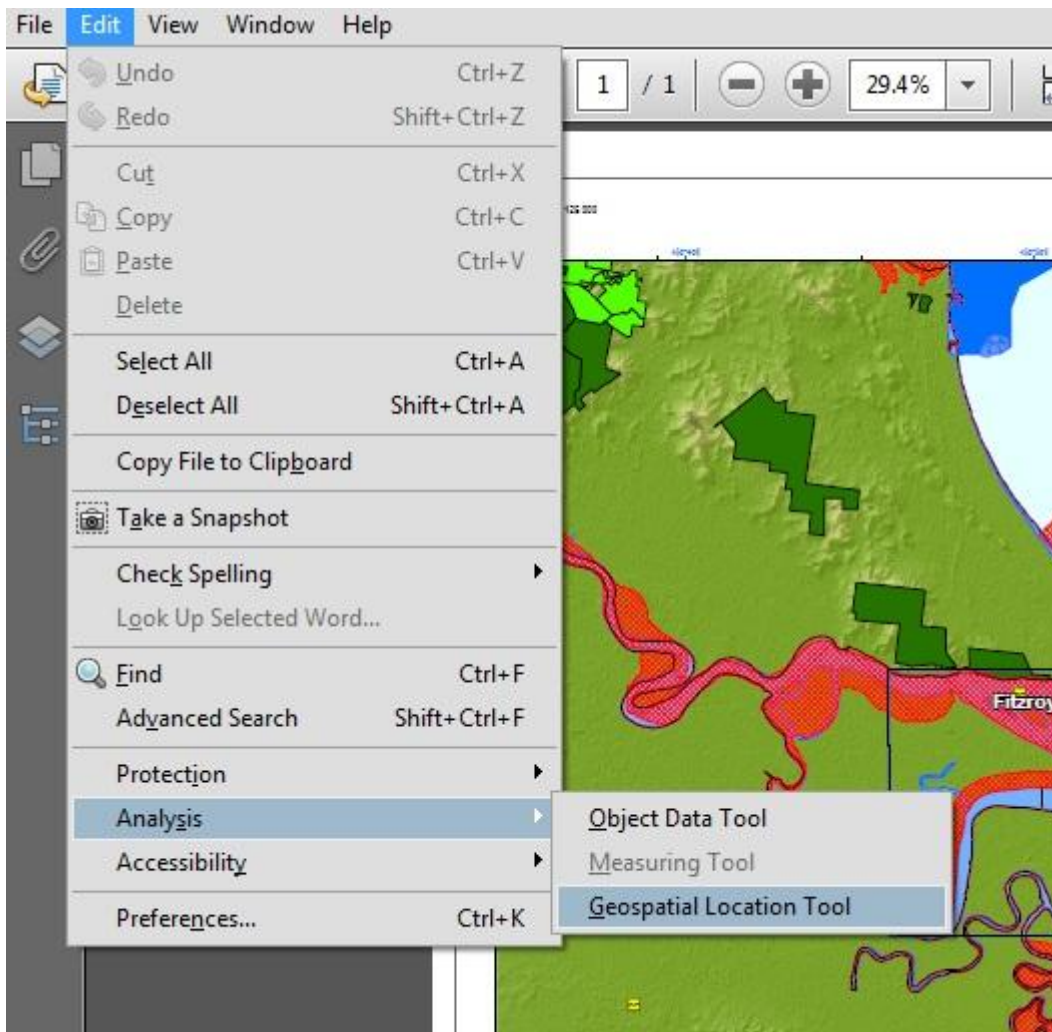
File Edit View Window Help

Undo Ctrl+Z
Redo Shift+Ctrl+Z
Cut Ctrl+X
Copy Ctrl+C
Paste Ctrl+V
Delete
Select All Ctrl+A
Deselect All Shift+Ctrl+A
Copy File to Clipboard
Take a Snapshot
Check Spelling
Look Up Selected Word...
Find Ctrl+F
Advanced Search Shift+Ctrl+F
Protection
Analysis
Accessibility
Preferences... Ctrl+K

Object Data Tool
Measuring Tool
Geospatial Location Tool

1 / 1
29.4%

Fitzroy